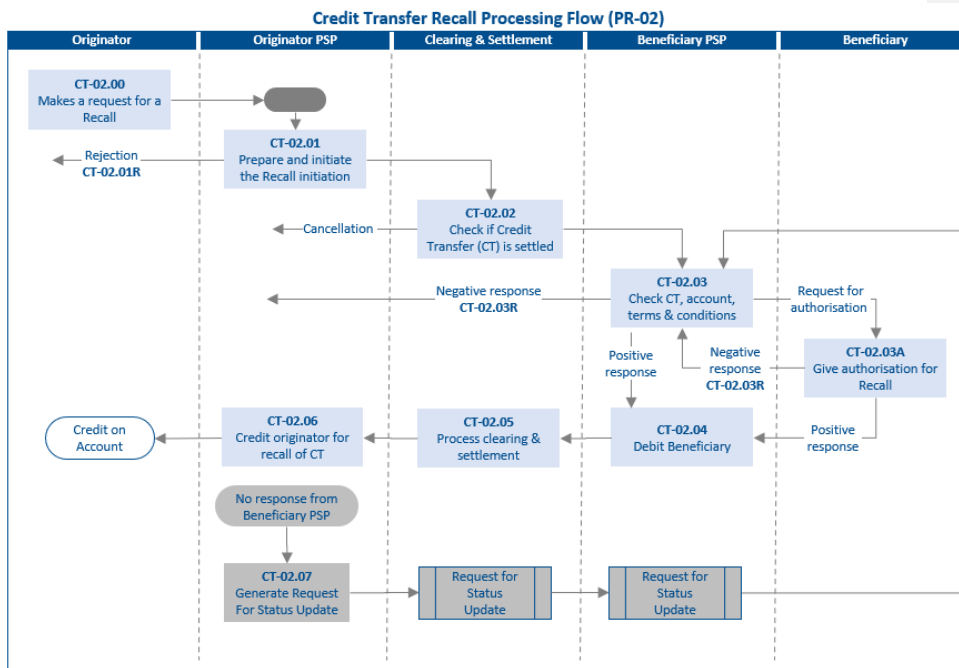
Credit Transfer Recall Processing Flow (PR-02)

| Originator | Originator PSP | Clearing & Settlement | Beneficiary PSP | Beneficiary |
|---|---|---|---|---|

CT-02.00
Makes a request for a Recall

CT-02.01
Prepare and initiate the Recall initiation

Rejection
CT-02.01R

CT-02.02
Check if Credit Transfer (CT) is settled

Cancellation

CT-02.03
Check CT, account, terms & conditions

Negative response
CT-02.03R

Request for authorisation

CT-02.03A
Give authorisation for Recall

Positive response

Negative response
CT-02.03R

CT-02.04
Debit Beneficiary

Positive response

CT-02.05
Process clearing & settlement

CT-02.06
Credit originator for recall of CT

Credit on Account

No response from Beneficiary PSP

CT-02.07
Generate Request For Status Update

Request for Status Update

Request for Status Update